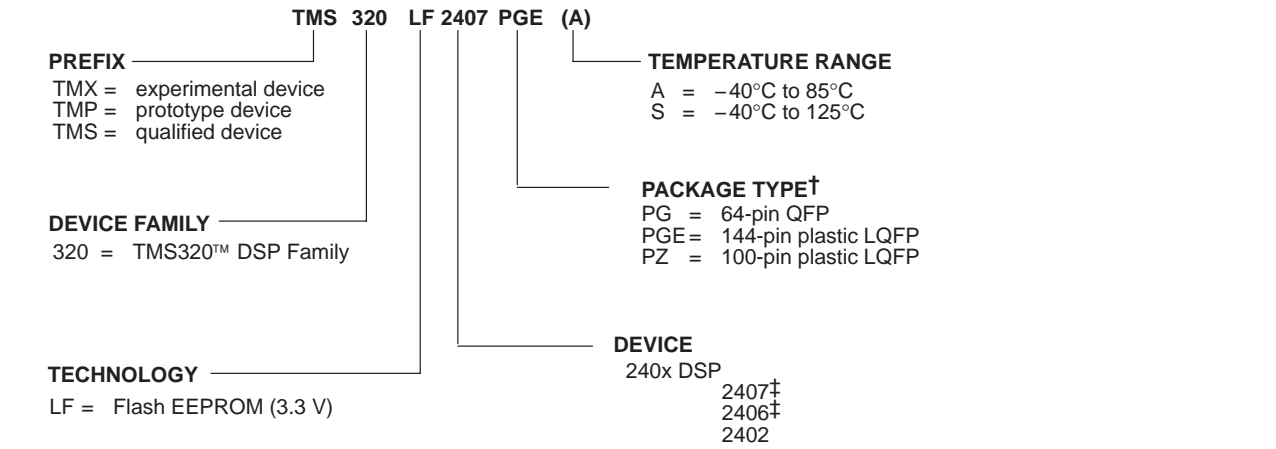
TMS 320 LF 2407 PGE (A)

PREFIX
TMX = experimental device
TMP = prototype device
TMS = qualified device

TEMPERATURE RANGE
A = −40°C to 85°C
S = −40°C to 125°C

PACKAGE TYPE†
PG = 64-pin QFP
PGE = 144-pin plastic LQFP
PZ = 100-pin plastic LQFP

DEVICE FAMILY
320 = TMS320™ DSP Family

DEVICE
240x DSP
2407‡
2406‡
2402

TECHNOLOGY
LF = Flash EEPROM (3.3 V)